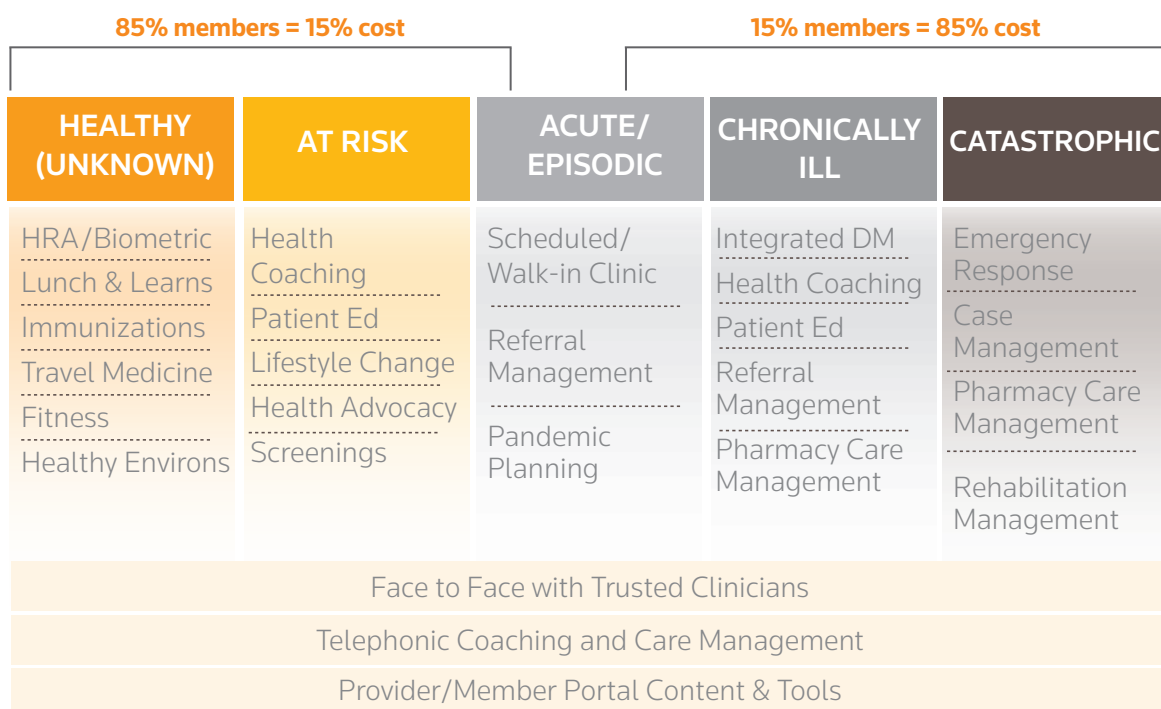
85% members = 15% cost

15% members = 85% cost

| HEALTHY (UNKNOWN) | AT RISK | ACUTE/ EPISODIC | CHRONICALLY ILL | CATASTROPHIC |
|---|---|---|---|---|
| HRA/Biometric | Health Coaching | Scheduled/ Walk-in Clinic | Integrated DM | Emergency Response |
| Lunch & Learns | Patient Ed | Referral Management | Health Coaching | Case Management |
| Immunizations | Lifestyle Change | Pandemic Planning | Patient Ed | Pharmacy Care Management |
| Travel Medicine | Health Advocacy | | Referral Management | Rehabilitation Management |
| Fitness | Screenings | | Pharmacy Care Management | |
| Healthy Environs | | | | |

Face to Face with Trusted Clinicians

Telephonic Coaching and Care Management

Provider/Member Portal Content & Tools